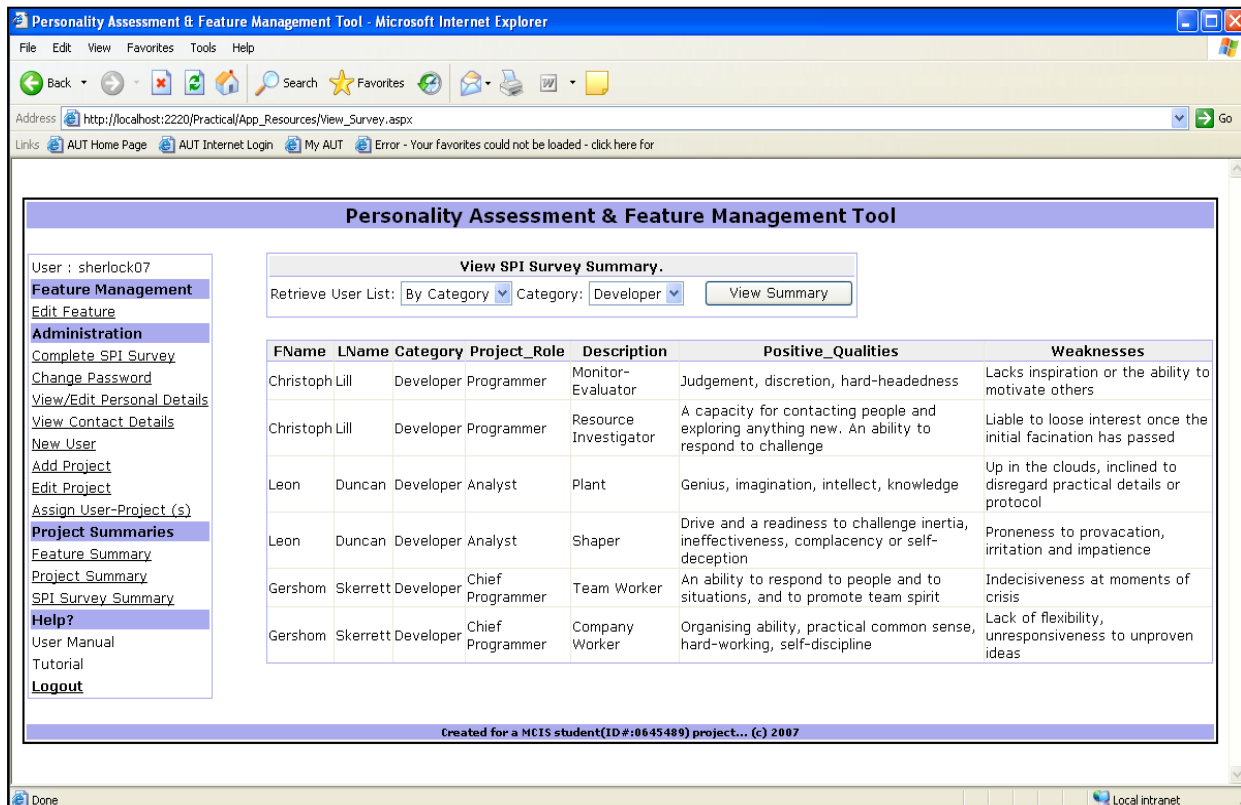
Personality Assessment & Feature Management Tool - Microsoft Internet Explorer

File Edit View Favorites Tools Help

Back Search Favorites

Address http://localhost:2220/Practical/App_Resources/View_Survey.aspx Go

Links AUT Home Page AUT Internet Login My AUT Error - Your favorites could not be loaded - click here for

Personality Assessment & Feature Management Tool

User : sherlock07
Feature Management
Edit Feature
Administration
Complete SPI Survey
Change Password
View/Edit Personal Details
View Contact Details
New User
Add Project
Edit Project
Assign User-Project (s)
Project Summaries
Feature Summary
Project Summary
SPI Survey Summary
Help?
User Manual
Tutorial
Logout

View SPI Survey Summary.
Retrieve User List: By Category Category: Developer View Summary

| FName | LName | Category | Project_Role | Description | Positive_Qualities | Weaknesses |
|---|---|---|---|---|---|---|
| Christoph | Lill | Developer | Programmer | Monitor-Evaluator | Judgement, discretion, hard-headedness | Lacks inspiration or the ability to motivate others |
| Christoph | Lill | Developer | Programmer | Resource Investigator | A capacity for contacting people and exploring anything new. An ability to respond to challenge | Liable to loose interest once the initial facination has passed |
| Leon | Duncan | Developer | Analyst | Plant | Genius, imagination, intellect, knowledge | Up in the clouds, inclined to disregard practical details or protocol |
| Leon | Duncan | Developer | Analyst | Shaper | Drive and a readiness to challenge inertia, ineffectiveness, complacency or self-deception | Proneness to provacation, irritation and impatience |
| Gershom | Skerrett | Developer | Chief Programmer | Team Worker | An ability to respond to people and to situations, and to promote team spirit | Indecisiveness at moments of crisis |
| Gershom | Skerrett | Developer | Chief Programmer | Company Worker | Organising ability, practical common sense, hard-working, self-discipline | Lack of flexibility, unresponsiveness to unproven ideas |

Created for a MCIS student(ID#:0645489) project... (c) 2007

Done Local intranet